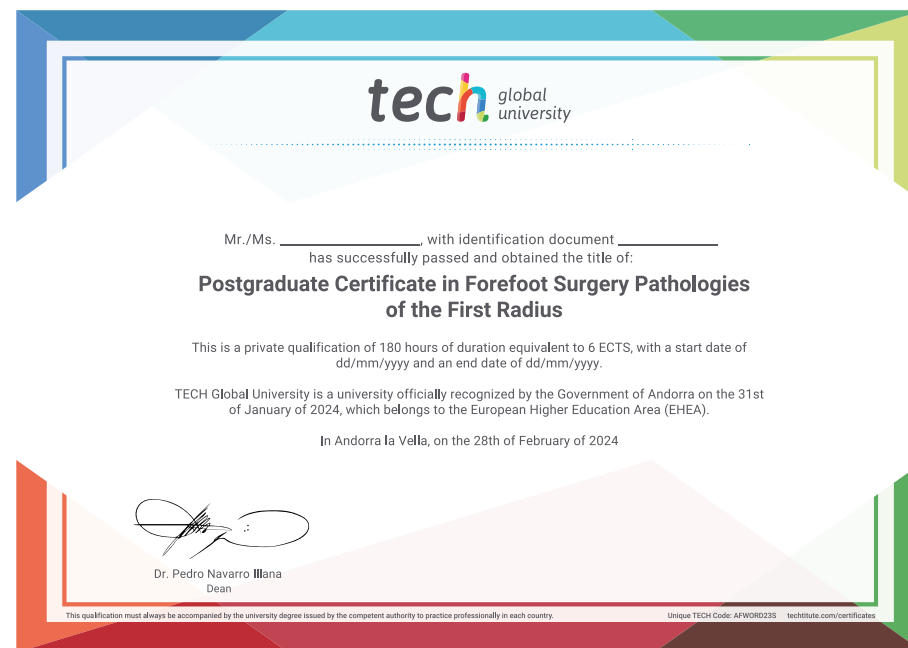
tech global university

Mr./Ms. ________________, with identification document ____________
has successfully passed and obtained the title of:

Postgraduate Certificate in Forefoot Surgery Pathologies of the First Radius

This is a private qualification of 180 hours of duration equivalent to 6 ECTS, with a start date of dd/mm/yyyy and an end date of dd/mm/yyyy.

TECH Global University is a university officially recognized by the Government of Andorra on the 31st of January of 2024, which belongs to the European Higher Education Area (EHEA).

In Andorra la Vella, on the 28th of February of 2024

Dr. Pedro Navarro Illana
Dean

This qualification must always be accompanied by the university degree issued by the competent authority to practice professionally in each country.

Unique TECH Code: AFWORD23S techtitute.com/certificates